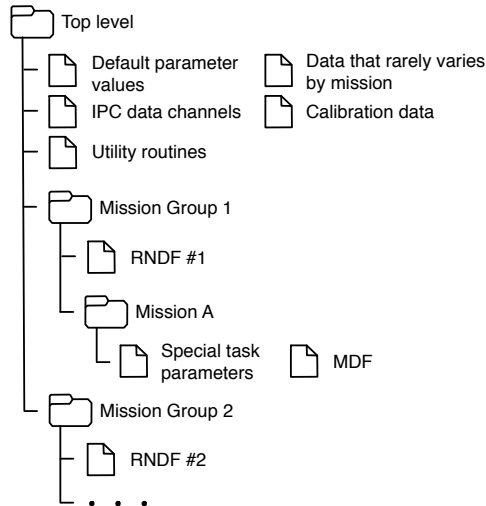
Top level

Default parameter values

Data that rarely varies by mission

IPC data channels

Calibration data

Utility routines

Mission Group 1

RNDF #1

Mission A

Special task parameters

MDF

Mission Group 2

RNDF #2

. . .